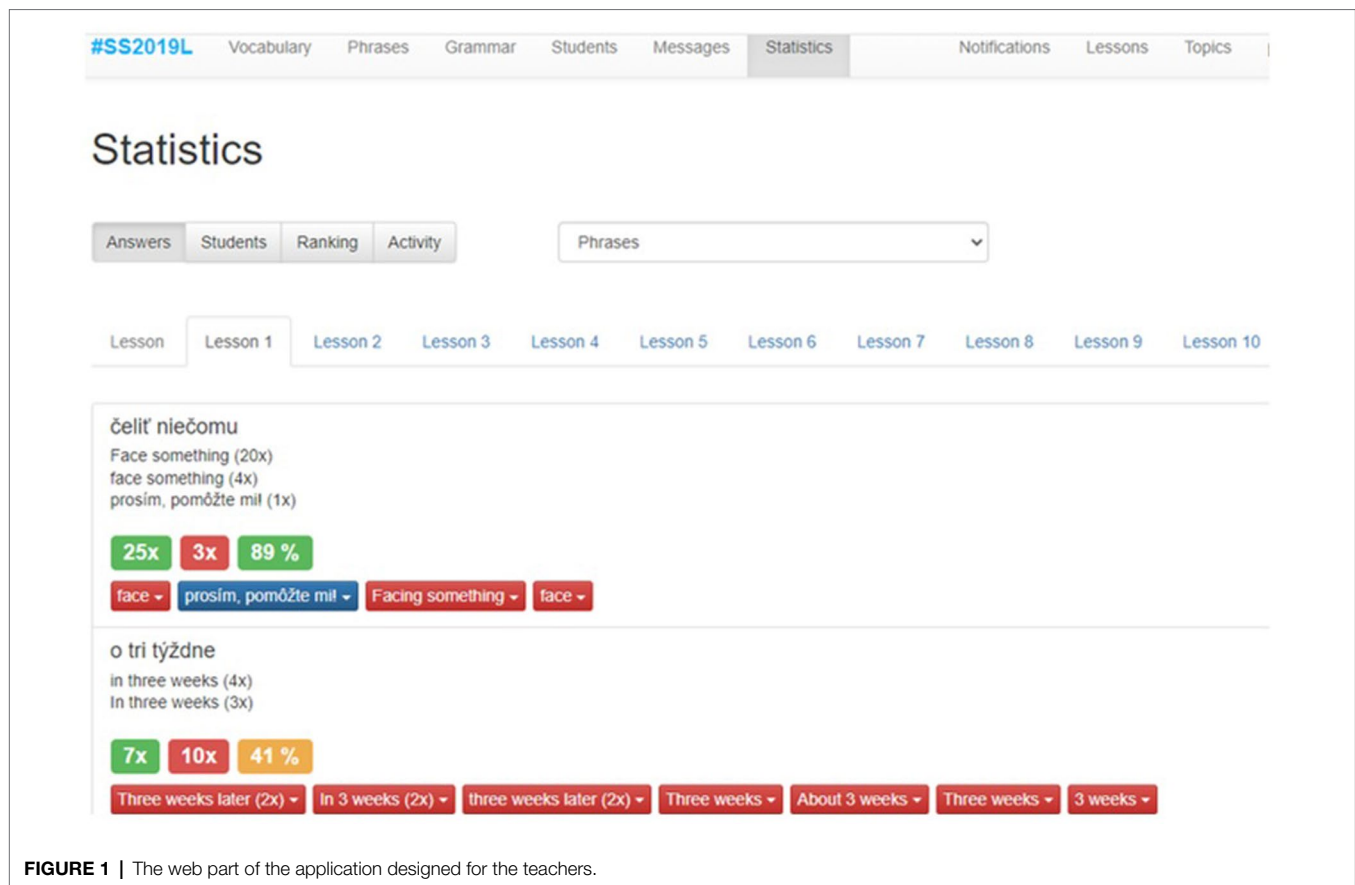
#SS2019L Vocabulary Phrases Grammar Students Messages Statistics Notifications Lessons Topics

Statistics

Answers Students Ranking Activity

Phrases

Lesson Lesson 1 Lesson 2 Lesson 3 Lesson 4 Lesson 5 Lesson 6 Lesson 7 Lesson 8 Lesson 9 Lesson 10

čeliť niečomu
Face something (20x)
face something (4x)
prosím, pomôžte mi! (1x)

25x 3x 89 %

face prosím, pomôžte mi! Facing something face

o tri týždne
in three weeks (4x)
In three weeks (3x)

7x 10x 41 %

Three weeks later (2x) In 3 weeks (2x) three weeks later (2x) Three weeks About 3 weeks Three weeks 3 weeks

**FIGURE 1** | The web part of the application designed for the teachers.